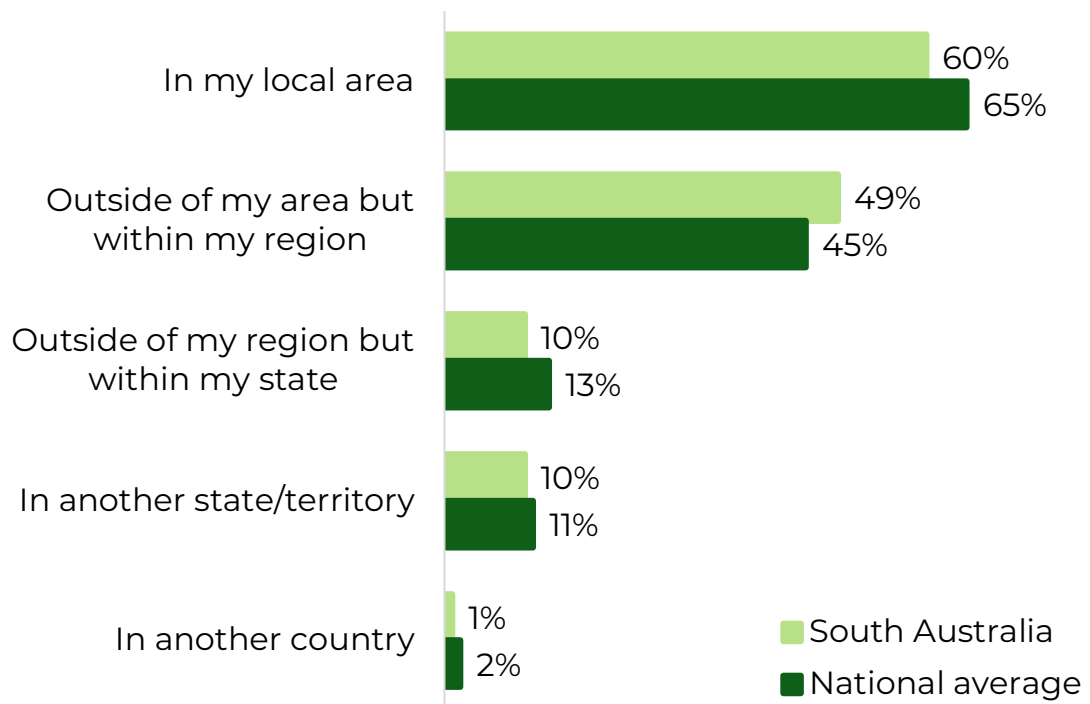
| | South Australia | National average |
|---|---|---|
| In my local area | 60% | 65% |
| Outside of my area but within my region | 49% | 45% |
| Outside of my region but within my state | 10% | 13% |
| In another state/territory | 10% | 11% |
| In another country | 1% | 2% |

South Australia
National average